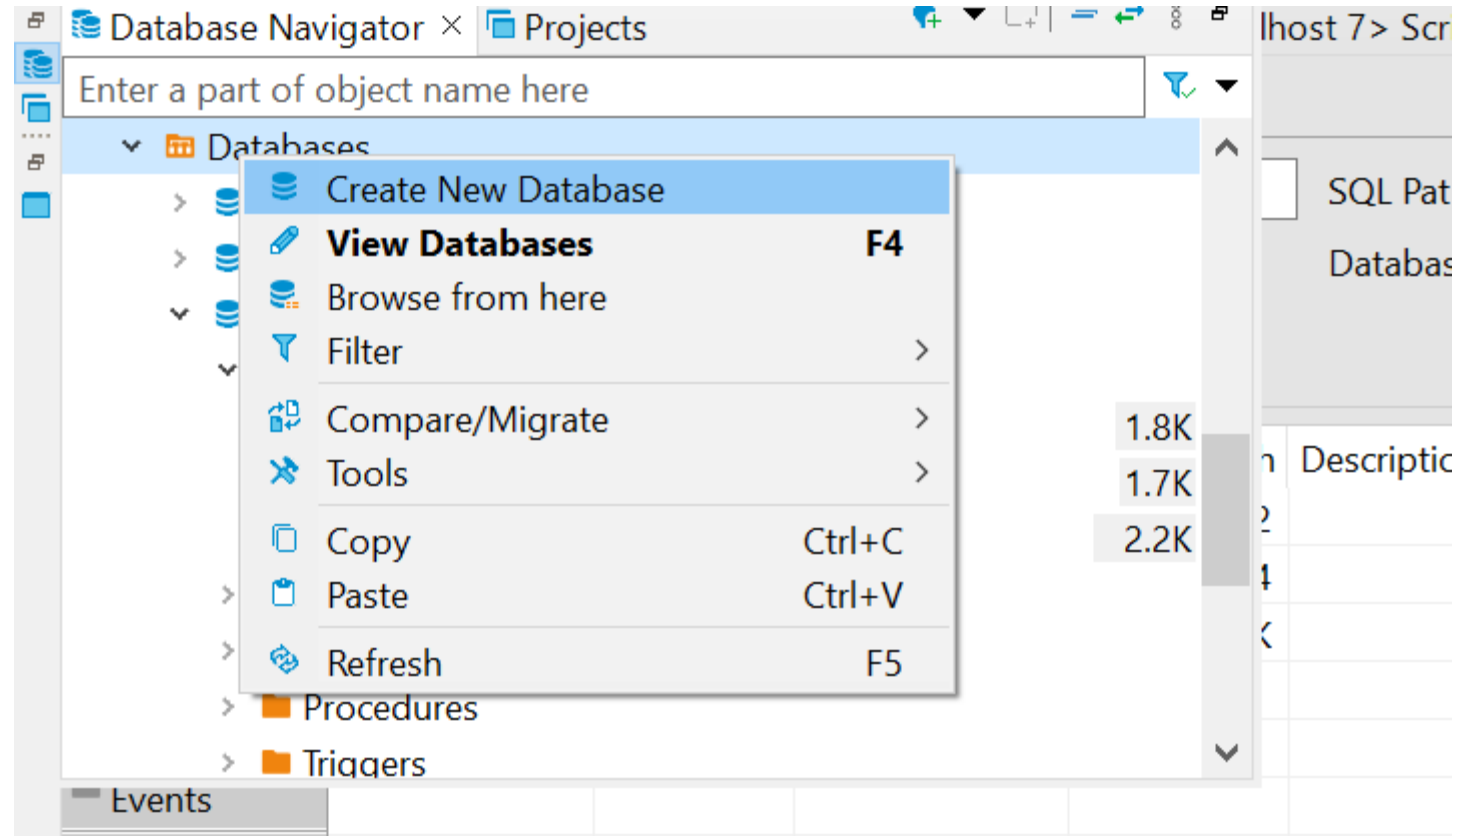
Database Navigator × Projects

lhost 7> Scr

Enter a part of object name here

Databases

Create New Database
View Databases F4
Browse from here
Filter >
Compare/Migrate >
Tools >
Copy Ctrl+C
Paste Ctrl+V
Refresh F5

SQL Pat
Databas

1.8K
1.7K
2.2K

Descriptio

Procedures
Triggers
Events